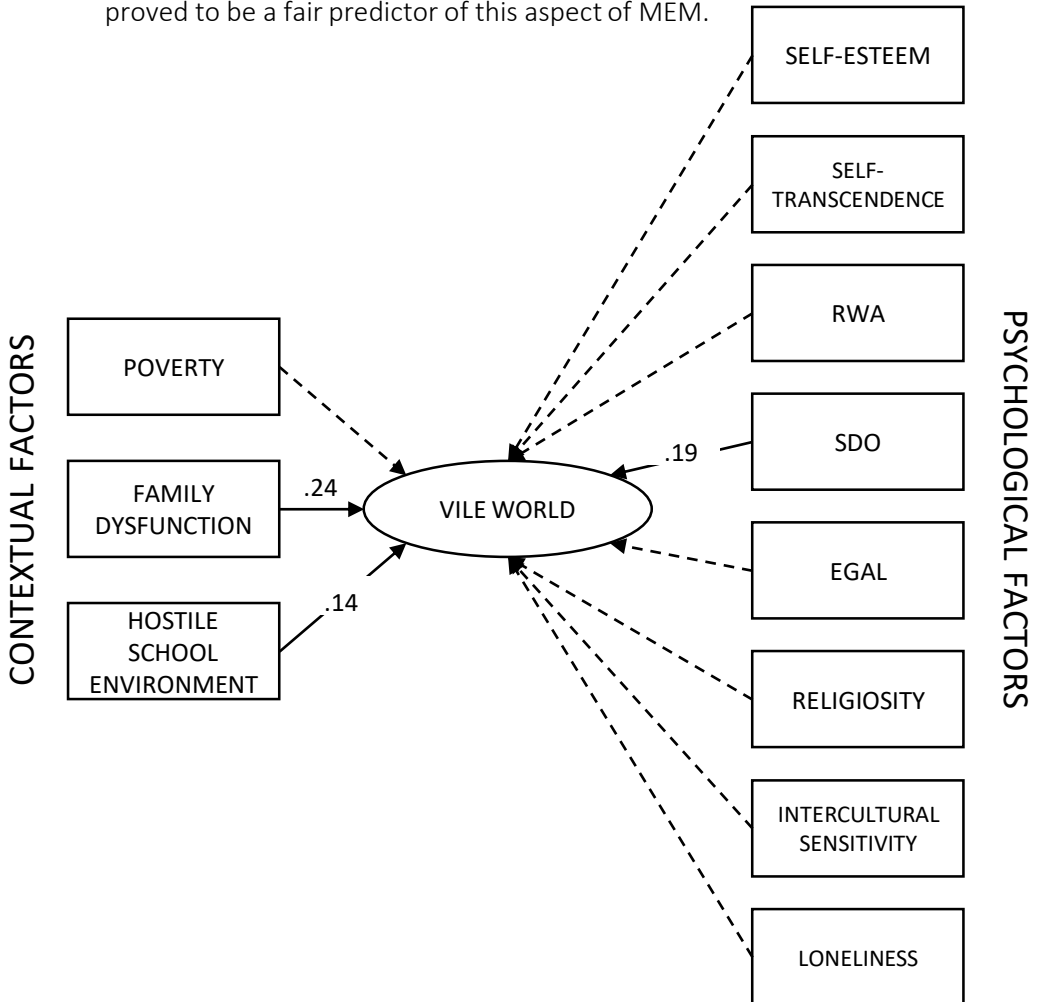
proved to be a fair predictor of this aspect of MEM.

CONTEXTUAL FACTORS

POVERTY

FAMILY DYSFUNCTION

HOSTILE SCHOOL ENVIRONMENT

.24

.14

VILE WORLD

.19

SELF-ESTEEM

SELF-TRANSCENDENCE

RWA

SDO

EGAL

RELIGIOSITY

INTERCULTURAL SENSITIVITY

LONELINESS

PSYCHOLOGICAL FACTORS